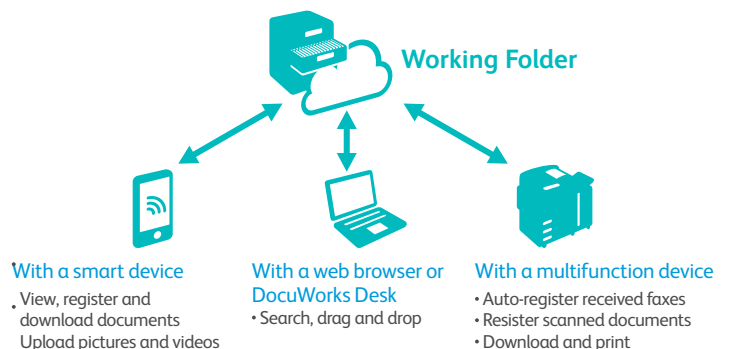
Working Folder

With a smart device

• View, register and download documents

• Upload pictures and videos

With a web browser or DocuWorks Desk

• Search, drag and drop

With a multifunction device

• Auto-register received faxes

• Resister scanned documents

• Download and print